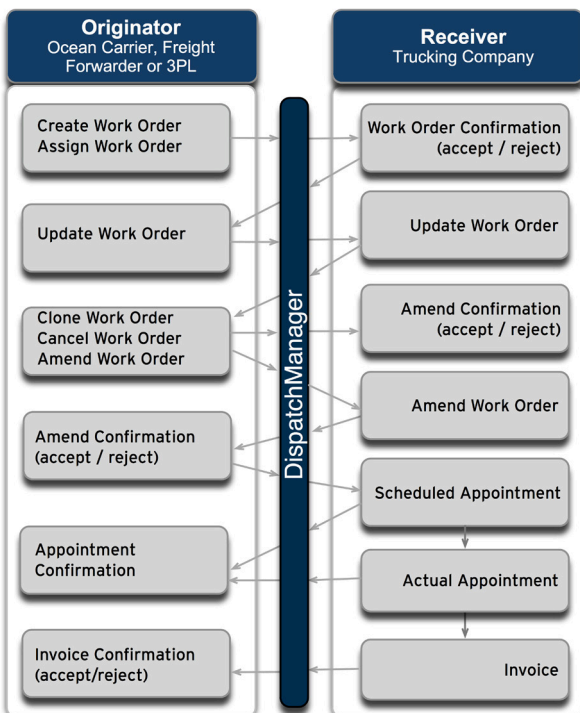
Originator
Ocean Carrier, Freight Forwarder or 3PL

Receiver
Trucking Company

Create Work Order
Assign Work Order

Update Work Order

Clone Work Order
Cancel Work Order
Amend Work Order

Amend Confirmation
(accept / reject)

Appointment Confirmation

Invoice Confirmation
(accept/reject)

DispatchManager

Work Order Confirmation
(accept / reject)

Update Work Order

Amend Confirmation
(accept / reject)

Amend Work Order

Scheduled Appointment

Actual Appointment

Invoice